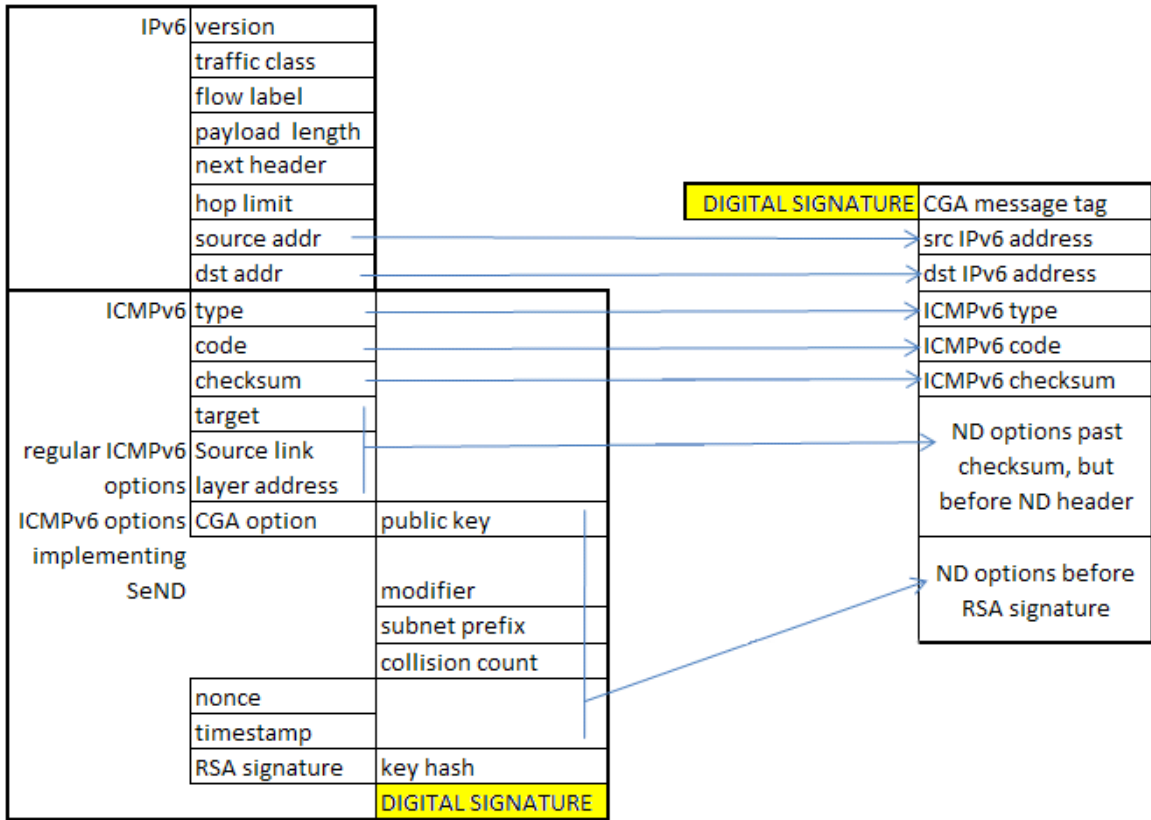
IPv6 version
traffic class
flow label
payload length
next header
hop limit
source addr
dst addr

ICMPv6 type
code
checksum
target
regular ICMPv6 options Source link layer address
ICMPv6 options implementing SeND CGA option public key
modifier
subnet prefix
collision count
nonce
timestamp
RSA signature key hash
DIGITAL SIGNATURE

DIGITAL SIGNATURE CGA message tag
src IPv6 address
dst IPv6 address
ICMPv6 type
ICMPv6 code
ICMPv6 checksum
ND options past checksum, but before ND header
ND options before RSA signature